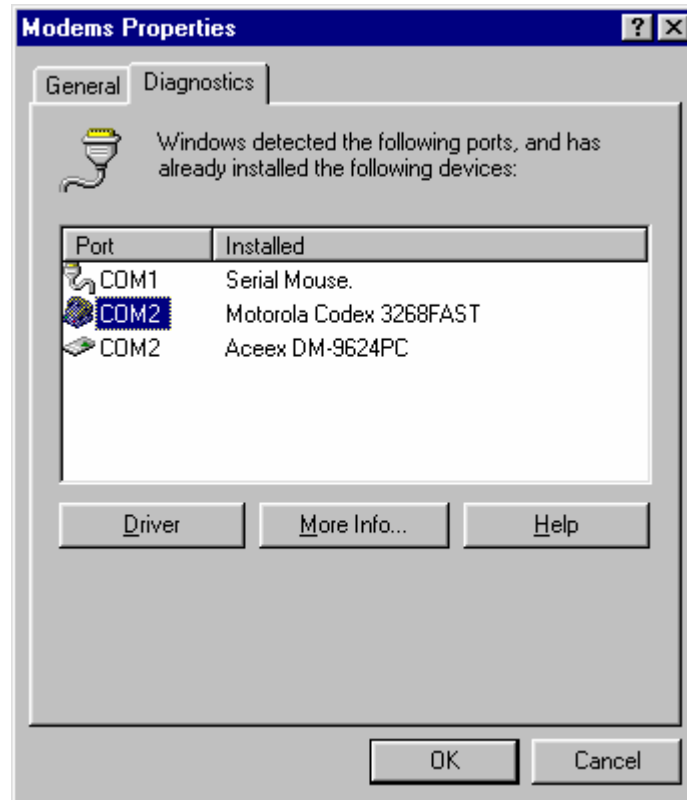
Modems Properties

?

General

Diagnostics

Windows detected the following ports, and has already installed the following devices:

| Port | Installed |
|---|---|
| COM1 | Serial Mouse. |
| COM2 | Motorola Codex 3268FAST |
| COM2 | Aceex DM-9624PC |

Driver

More Info...

Help

OK

Cancel